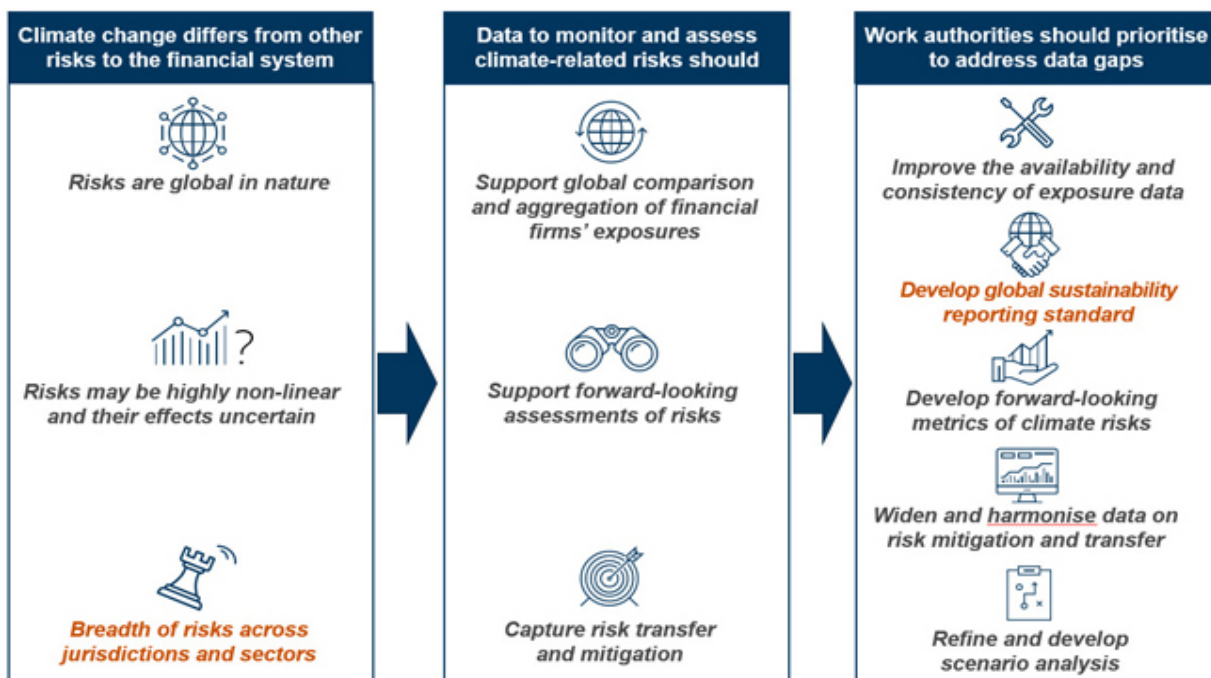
Climate change differs from other risks to the financial system

Risks are global in nature

Risks may be highly non-linear and their effects uncertain

Breadth of risks across jurisdictions and sectors

Data to monitor and assess climate-related risks should

Support global comparison and aggregation of financial firms' exposures

Support forward-looking assessments of risks

Capture risk transfer and mitigation

Work authorities should prioritise to address data gaps

Improve the availability and consistency of exposure data

Develop global sustainability reporting standard

Develop forward-looking metrics of climate risks

Widen and harmonise data on risk mitigation and transfer

Refine and develop scenario analysis